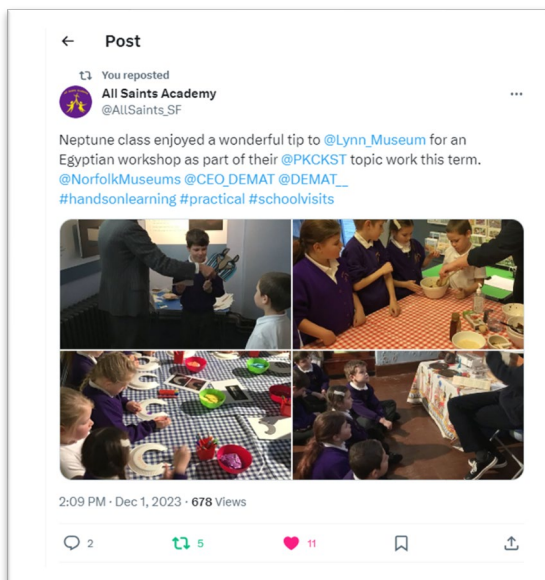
←
Post

You reposted
All Saints Academy
@AllSaints_SF

Neptune class enjoyed a wonderful tip to @Lynn_Museum for an Egyptian workshop as part of their @PKCKST topic work this term. @NorfolkMuseums @CEO_DEMAT @DEMAT__ #handsonlearning #practical #schoolvisits

2:09 PM · Dec 1, 2023 · 678 Views

2
5
11